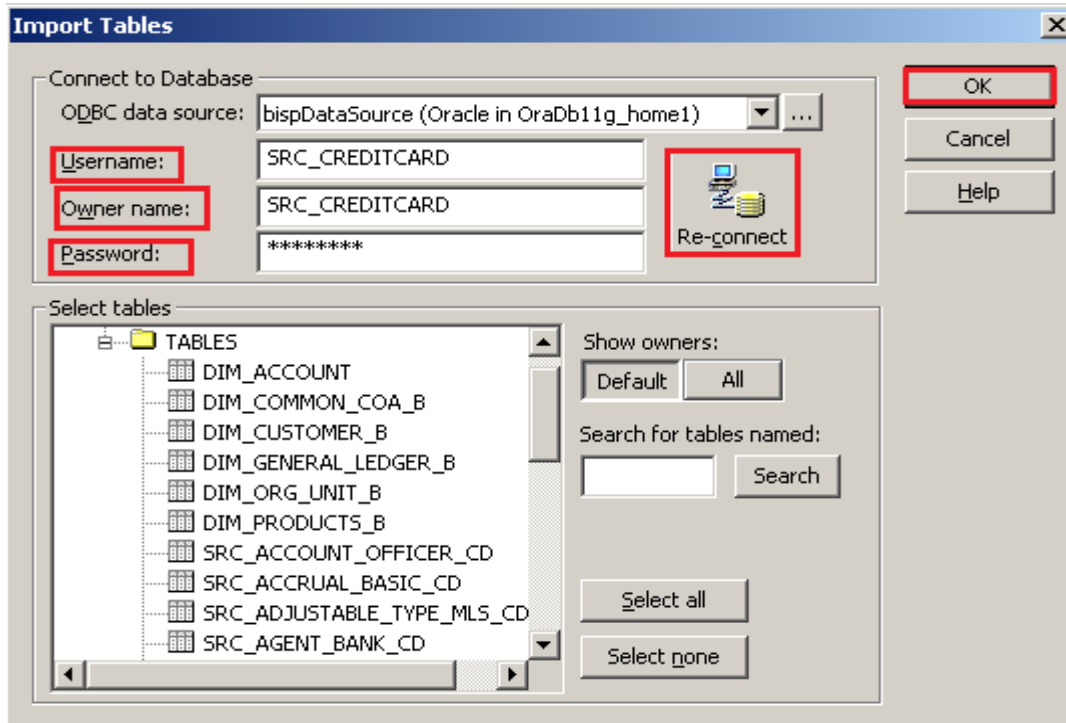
Import Tables

Connect to Database
ODBC data source: bispDataSource (Oracle in OraDb11g_home1) ...
Username: SRC_CREDITCARD
Owner name: SRC_CREDITCARD
Password: ********
Re-connect

OK
Cancel
Help

Select tables
TABLES
DIM_ACCOUNT
DIM_COMMON_COA_B
DIM_CUSTOMER_B
DIM_GENERAL_LEDGER_B
DIM_ORG_UNIT_B
DIM_PRODUCTS_B
SRC_ACCOUNT_OFFICER_CD
SRC_ACCRUAL_BASIC_CD
SRC_ADJUSTABLE_TYPE_MLS_CD
SRC_AGENT_BANK_CD

Show owners:
Default
All
Search for tables named:
Search
Select all
Select none